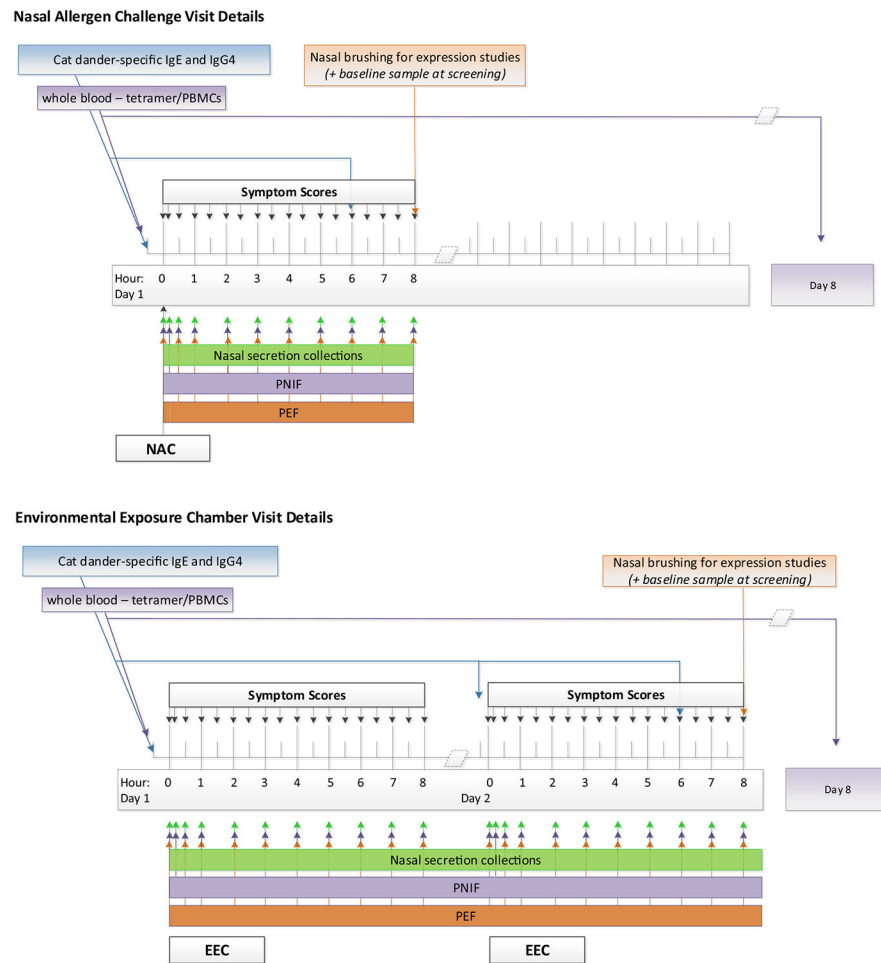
Nasal Allergen Challenge Visit Details

Cat dander-specific IgE and IgG4

whole blood – tetramer/PBMCs

Nasal brushing for expression studies
*(+ baseline sample at screening)*

Symptom Scores

Hour: 0 1 2 3 4 5 6 7 8
Day 1

Day 8

Nasal secretion collections

PNIF

PEF

NAC

Environmental Exposure Chamber Visit Details

Cat dander-specific IgE and IgG4

whole blood – tetramer/PBMCs

Nasal brushing for expression studies
*(+ baseline sample at screening)*

Symptom Scores

Symptom Scores

Hour: 0 1 2 3 4 5 6 7 8
Day 1

0 1 2 3 4 5 6 7 8
Day 2

Day 8

Nasal secretion collections

PNIF

PEF

EEC

EEC